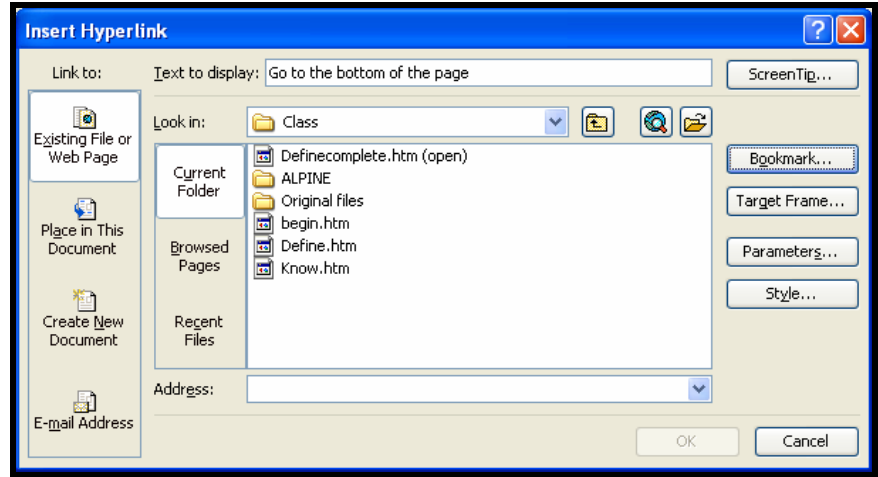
Insert Hyperlink

Link to:

Existing File or Web Page

Place in This Document

Create New Document

E-mail Address

Text to display: Go to the bottom of the page

ScreenTip...

Look in: Class

Current Folder

Browsed Pages

Recent Files

Definecomplete.htm (open)
ALPINE
Original files
begin.htm
Define.htm
Know.htm

Bookmark...

Target Frame...

Parameters...

Style...

Address:

OK

Cancel